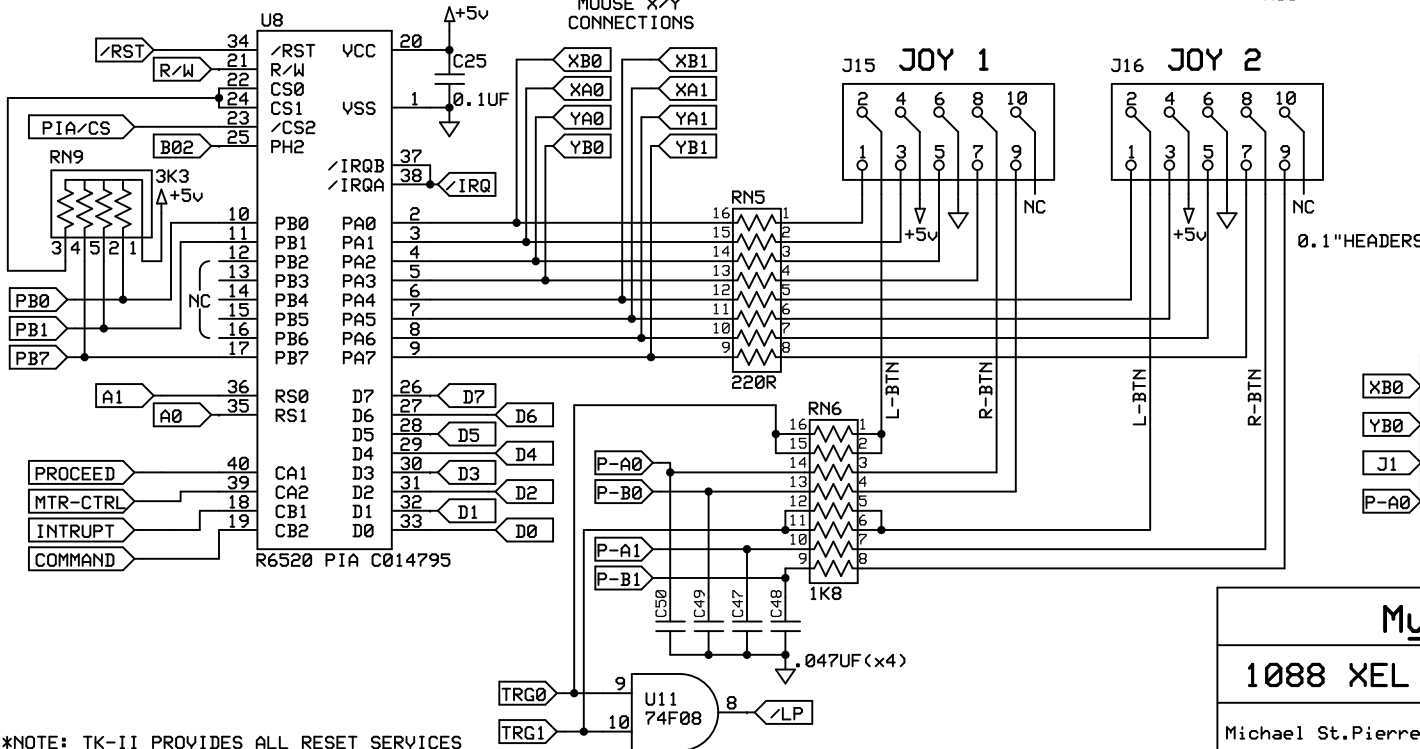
MOUSE X/Y CONNECTIONS

U8

/RST
R/W
PIA/CS
B02
RN9
3K3
+5v
3 4 5 2 1
PB0
PB1
PB7
NC
A1
A0
PROCEED
MTR-CTRL
INTRUPT
COMMAND

34 /RST VCC 20
21 R/W
22 CS0
24 CS1 VSS 1
23 /CS2
25 PH2
/IRQB 37
/IRQA 38
10 PB0 PA0 2
11 PB1 PA1 3
12 PB2 PA2 4
13 PB3 PA3 5
14 PB4 PA4 6
15 PB5 PA5 7
16 PB6 PA6 8
17 PB7 PA7 9
36 RS0 D7 26
35 RS1 D6 27
D5 28
D4 29
40 CA1 D3 30
39 CA2 D2 31
18 CB1 D1 32
19 CB2 D0 33
R6520 PIA C014795

+5v
C25
0.1UF
/IRQ
D7 D6 D5 D4 D3 D2 D1 D0

XB0 XA0 YA0 YB0
XB1 XA1 YA1 YB1

RN5
16 1
15 2
14 3
13 4
12 5
11 6
10 7
9 8
220R

J15 JOY 1
2 4 6 8 10
1 3 5 7 9
+5v
NC

J16 JOY 2
2 4 6 8 10
1 3 5 7 9
+5v
NC

0.1"HEADERS

L-BTN
R-BTN
L-BTN
R-BTN

RN6
16 1
15 2
14 3
13 4
12 5
11 6
10 7
9 8
1K8

P-A0
P-B0
P-A1
P-B1
C50 C49 C47 C48
.047UF(x4)

TRG0
TRG1
9
10
U11
74F08
8
/LP

XB0
YB0
J1
P-A0

My
1088 XEL
Michael St.Pierre

*NOTE: TK-II PROVIDES ALL RESET SERVICES